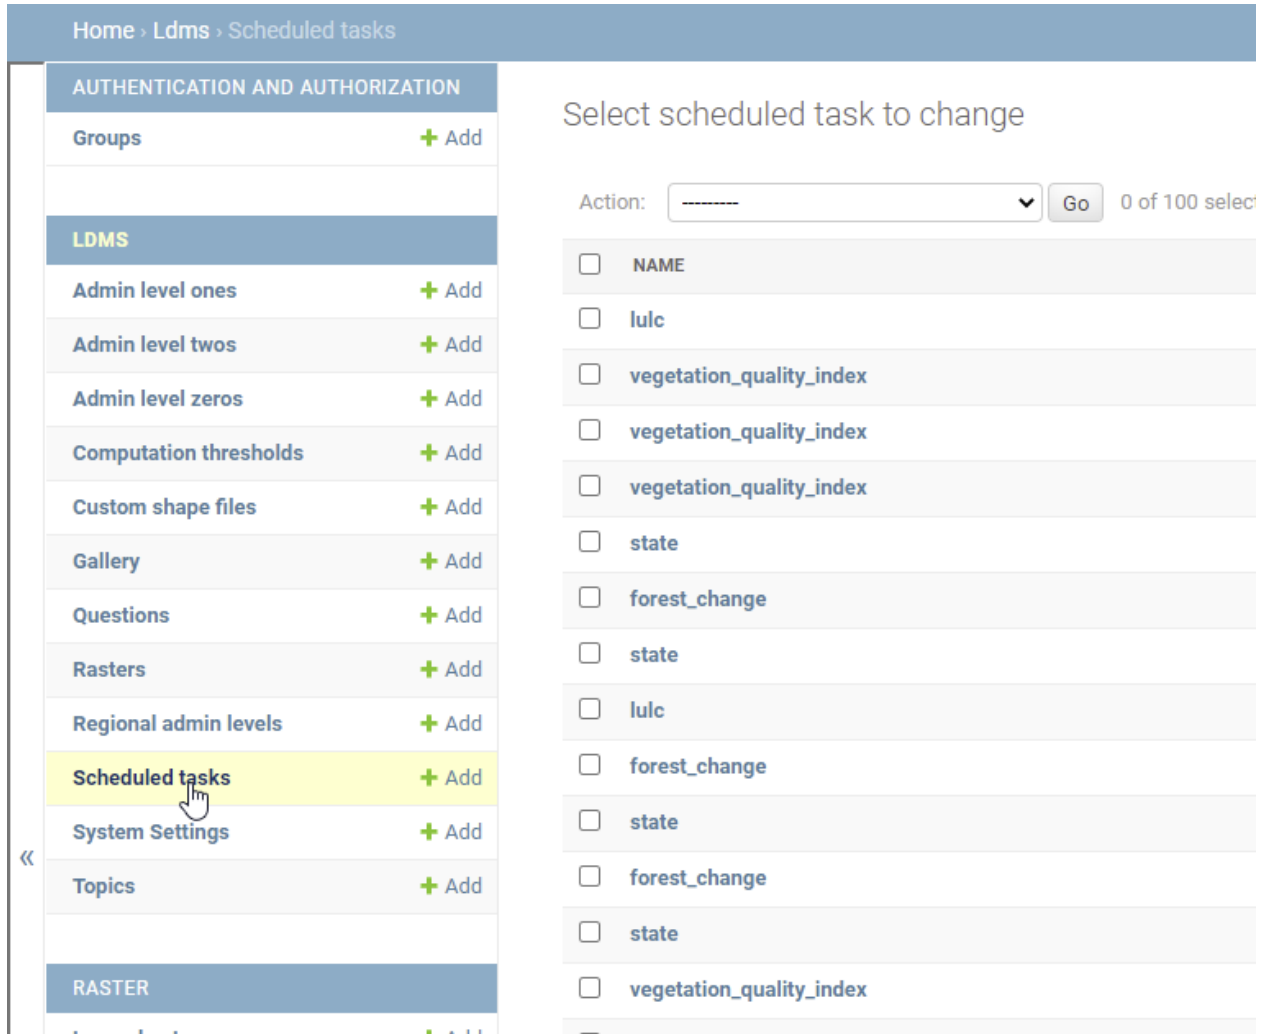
Home › Ldms › Scheduled tasks

AUTHENTICATION AND AUTHORIZATION

Groups + Add

LDMS

Admin level ones + Add

Admin level twos + Add

Admin level zeros + Add

Computation thresholds + Add

Custom shape files + Add

Gallery + Add

Questions + Add

Rasters + Add

Regional admin levels + Add

Scheduled tasks + Add

System Settings + Add

Topics + Add

RASTER

«

Select scheduled task to change

Action: --------- Go 0 of 100 selec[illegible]

NAME

lulc

vegetation_quality_index

vegetation_quality_index

vegetation_quality_index

state

forest_change

state

lulc

forest_change

state

forest_change

state

vegetation_quality_index